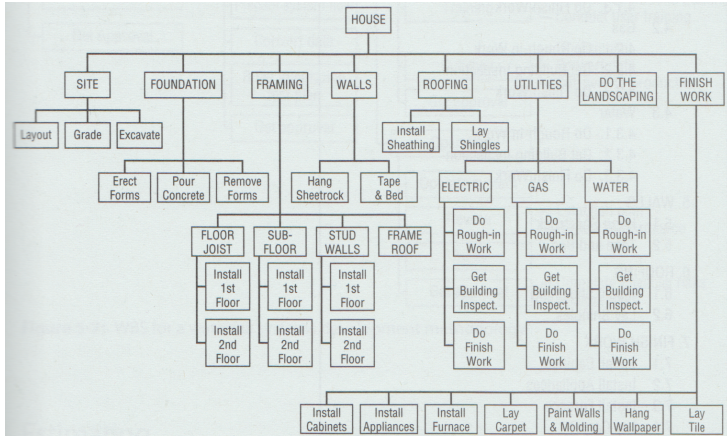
HOUSE

SITE
Layout
Grade
Excavate

FOUNDATION
Erect Forms
Pour Concrete
Remove Forms

FRAMING
FLOOR JOIST
Install 1st Floor
Install 2nd Floor
SUB-FLOOR
Install 1st Floor
Install 2nd Floor
STUD WALLS
Install 1st Floor
Install 2nd Floor
FRAME ROOF

WALLS
Hang Sheetrock
Tape & Bed

ROOFING
Install Sheathing
Lay Shingles

UTILITIES
ELECTRIC
Do Rough-in Work
Get Building Inspect.
Do Finish Work
GAS
Do Rough-in Work
Get Building Inspect.
Do Finish Work
WATER
Do Rough-in Work
Get Building Inspect.
Do Finish Work

DO THE LANDSCAPING

FINISH WORK
Install Cabinets
Install Appliances
Install Furnace
Lay Carpet
Paint Walls & Molding
Hang Wallpaper
Lay Tile